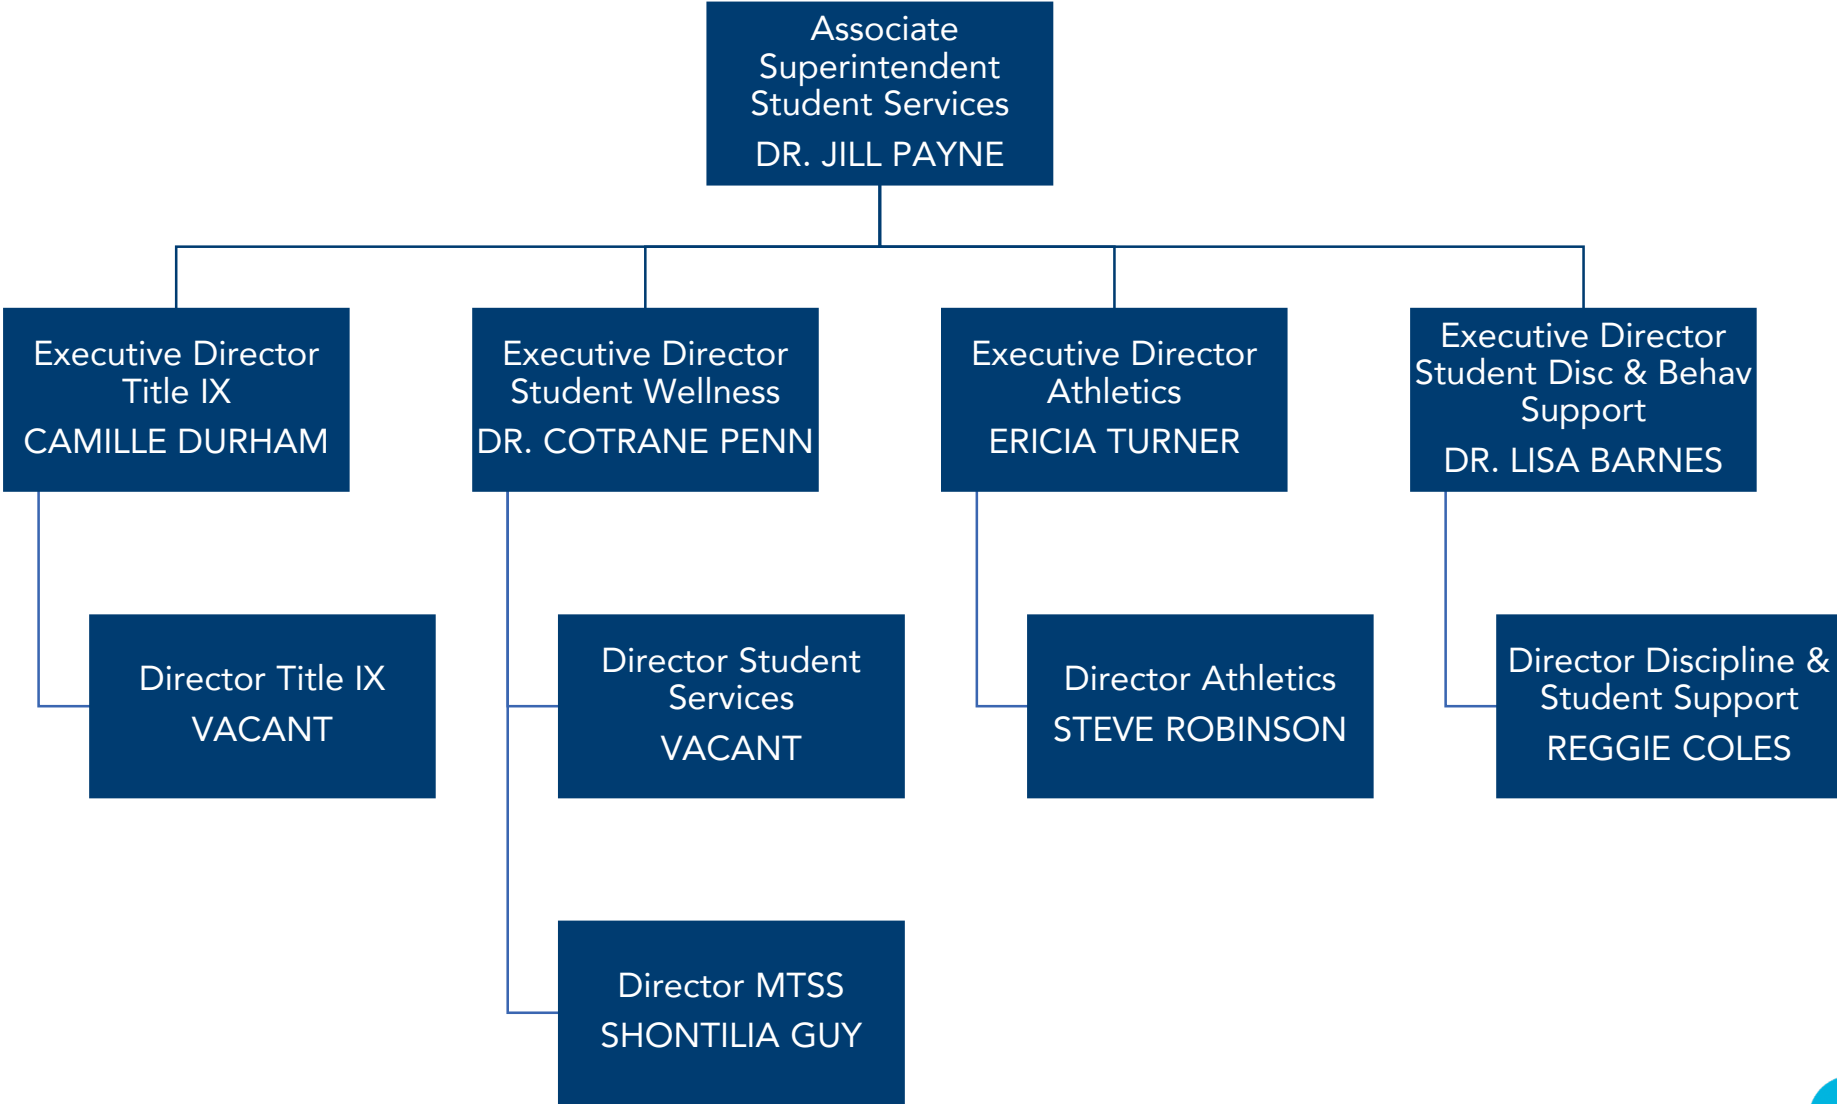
Associate Superintendent Student Services
DR. JILL PAYNE

Executive Director Title IX
CAMILLE DURHAM

Director Title IX
VACANT

Executive Director Student Wellness
DR. COTRANE PENN

Director Student Services
VACANT

Director MTSS
SHONTILIA GUY

Executive Director Athletics
ERICIA TURNER

Director Athletics
STEVE ROBINSON

Executive Director Student Disc & Behav Support
DR. LISA BARNES

Director Discipline & Student Support
REGGIE COLES